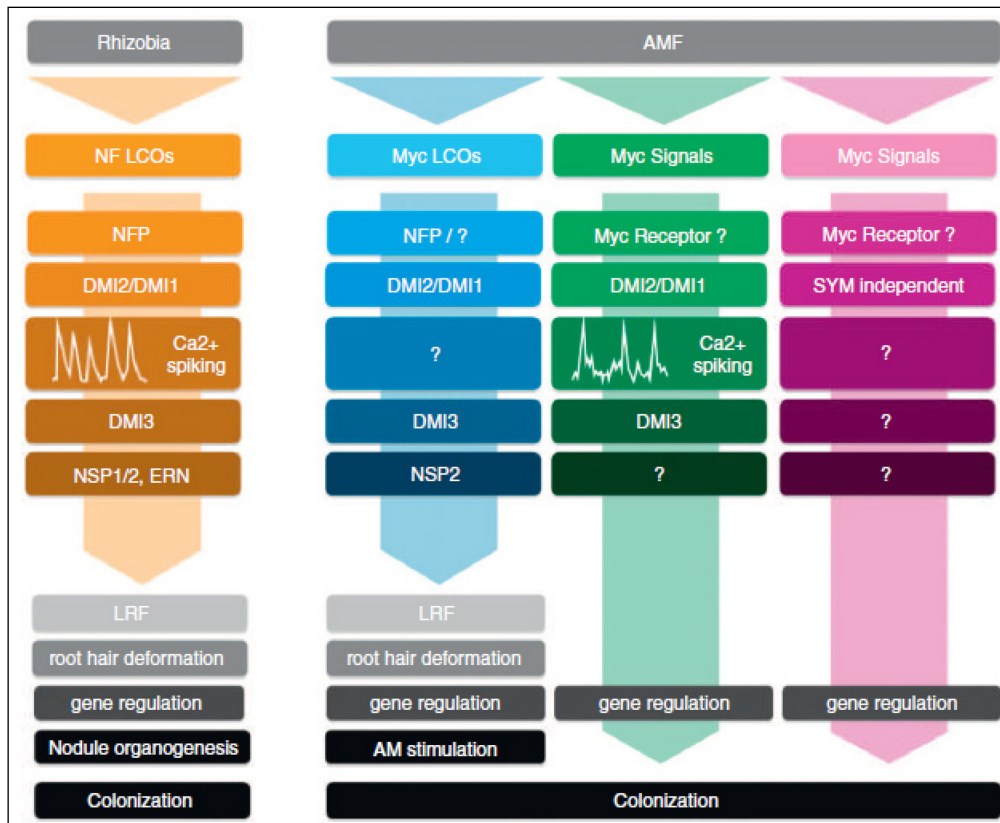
Rhizobia

AMF

NF LCOs

Myc LCOs

Myc Signals

Myc Signals

NFP

NFP / ?

Myc Receptor ?

Myc Receptor ?

DMI2/DMI1

DMI2/DMI1

DMI2/DMI1

SYM independent

Ca2+ spiking

?

Ca2+ spiking

?

DMI3

DMI3

DMI3

?

NSP1/2, ERN

NSP2

?

?

LRF

LRF

root hair deformation

root hair deformation

gene regulation

gene regulation

gene regulation

gene regulation

Nodule organogenesis

AM stimulation

Colonization

Colonization